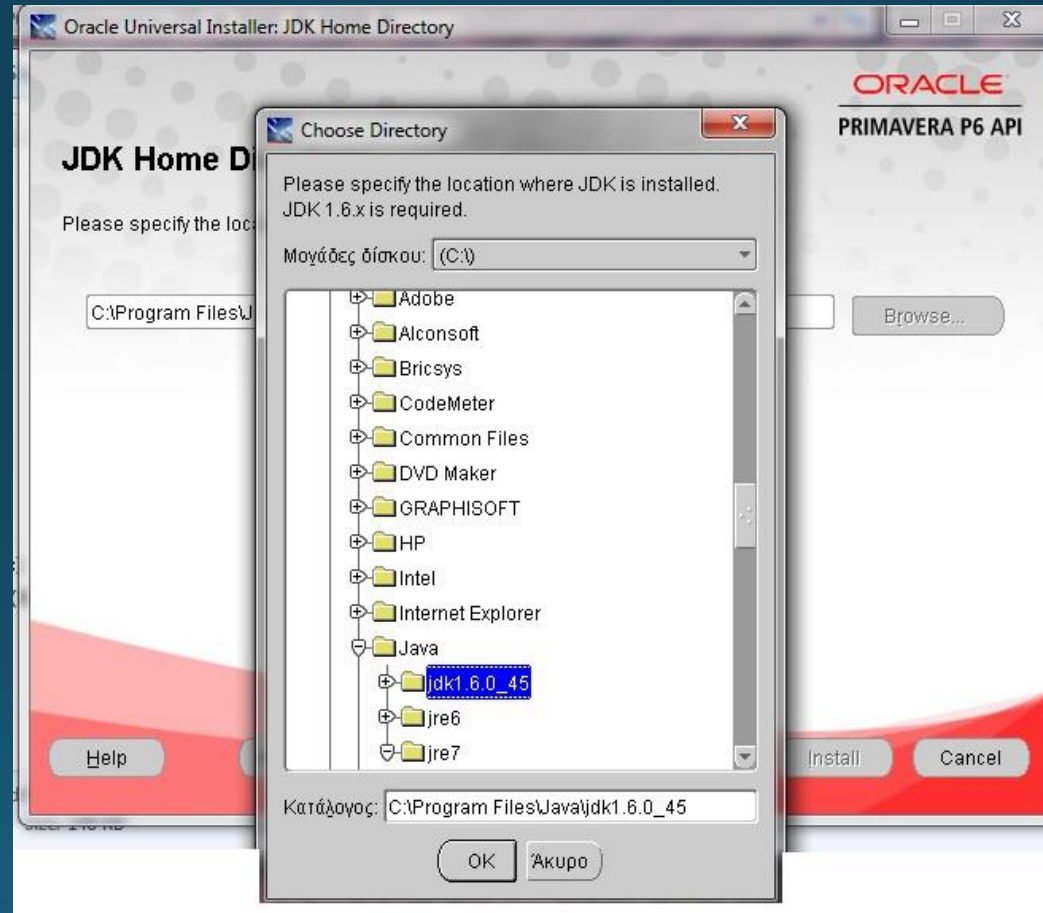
Oracle Universal Installer: JDK Home Directory

ORACLE
PRIMAVERA P6 API

JDK Home Di

Please specify the loca

C:\Program Files\J

Browse...

Help

Install

Cancel

Choose Directory

Please specify the location where JDK is installed. JDK 1.6.x is required.

Μονάδες δίσκου: (C:\)

Adobe
Alconsoft
Bricsys
CodeMeter
Common Files
DVD Maker
GRAPHISOFT
HP
Intel
Internet Explorer
Java
jdk1.6.0_45
jre6
jre7

Κατάλογος: C:\Program Files\Java\jdk1.6.0_45

OK
Άκυρο